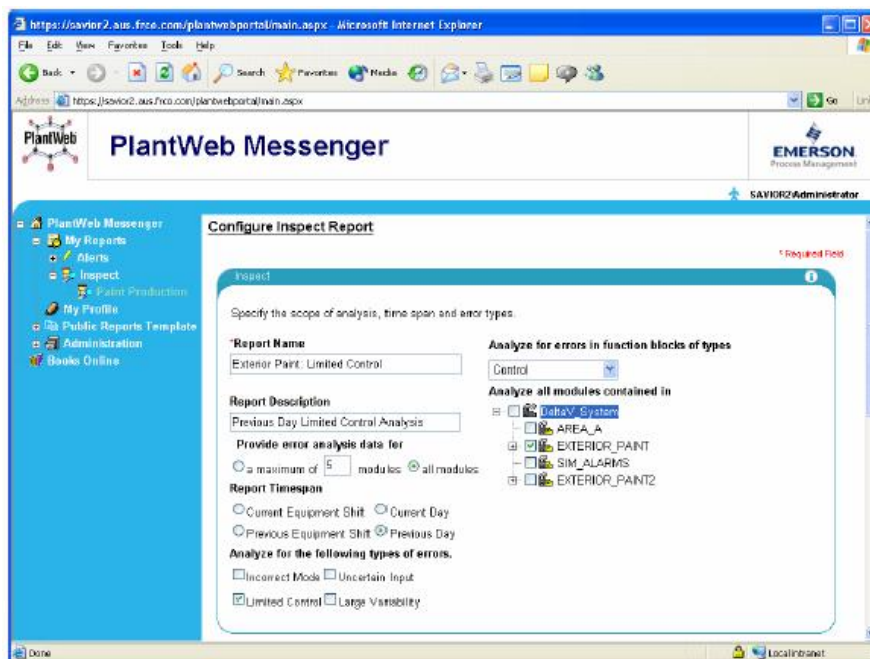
https://savior2.aus.frco.com/plantwebportal/main.aspx - Microsoft Internet Explorer

File Edit View Favorites Tools Help

Back Search Favorites Media

Address https://savior2.aus.frco.com/plantwebportal/main.aspx Go Links

PlantWeb

PlantWeb Messenger

EMERSON
Process Management

SAVIOR2\Administrator

PlantWeb Messenger
My Reports
Alerts
Inspect
Paint Production
My Profile
Public Reports Template
Administration
Books Online

Configure Inspect Report

* Required Field

Inspect

Specify the scope of analysis, time span and error types.

*Report Name
Exterior Paint: Limited Control

Report Description
Previous Day Limited Control Analysis

Provide error analysis data for
a maximum of 5 modules all modules

Report Timespan
Current Equipment Shift Current Day
Previous Equipment Shift Previous Day

Analyze for the following types of errors.
Incorrect Mode Uncertain Input
Limited Control Large Variability

Analyze for errors in function blocks of types
Control

Analyze all modules contained in
DeltaV_System
AREA_A
EXTERIOR_PAINT
SIM_ALARMS
EXTERIOR_PAINT2

Done Local intranet